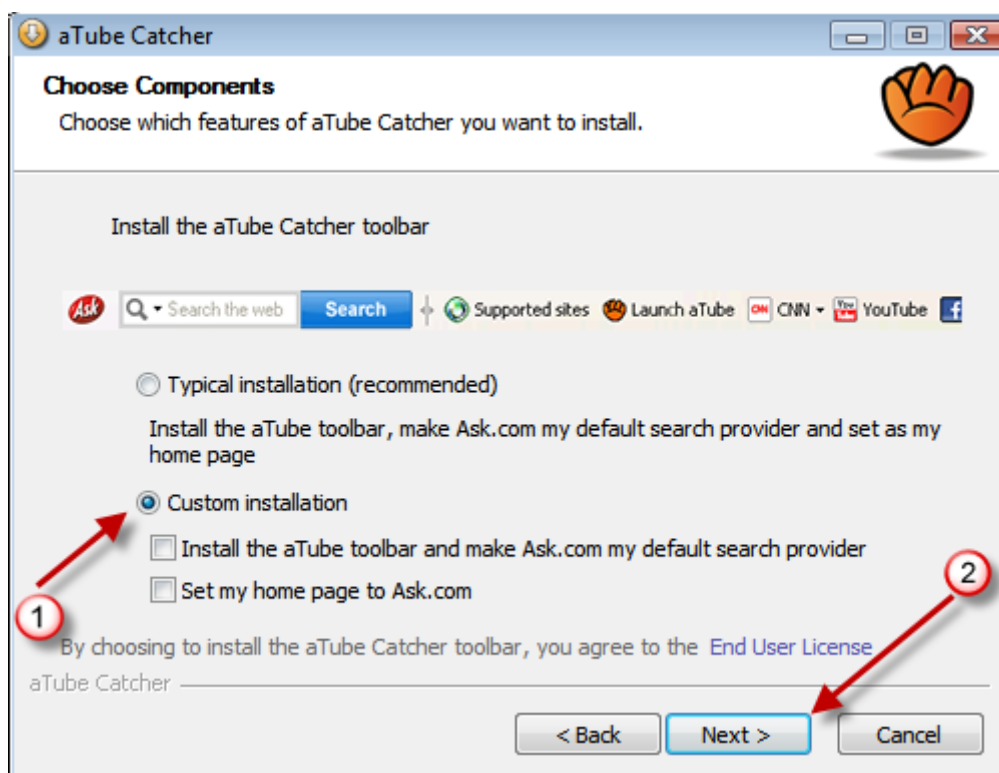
aTube Catcher

Choose Components

Choose which features of aTube Catcher you want to install.

Install the aTube Catcher toolbar

Ask Search the web Search Supported sites Launch aTube CNN YouTube

Typical installation (recommended)

Install the aTube toolbar, make Ask.com my default search provider and set as my home page

Custom installation

Install the aTube toolbar and make Ask.com my default search provider

Set my home page to Ask.com

1

2

By choosing to install the aTube Catcher toolbar, you agree to the End User License

aTube Catcher

< Back

Next >

Cancel